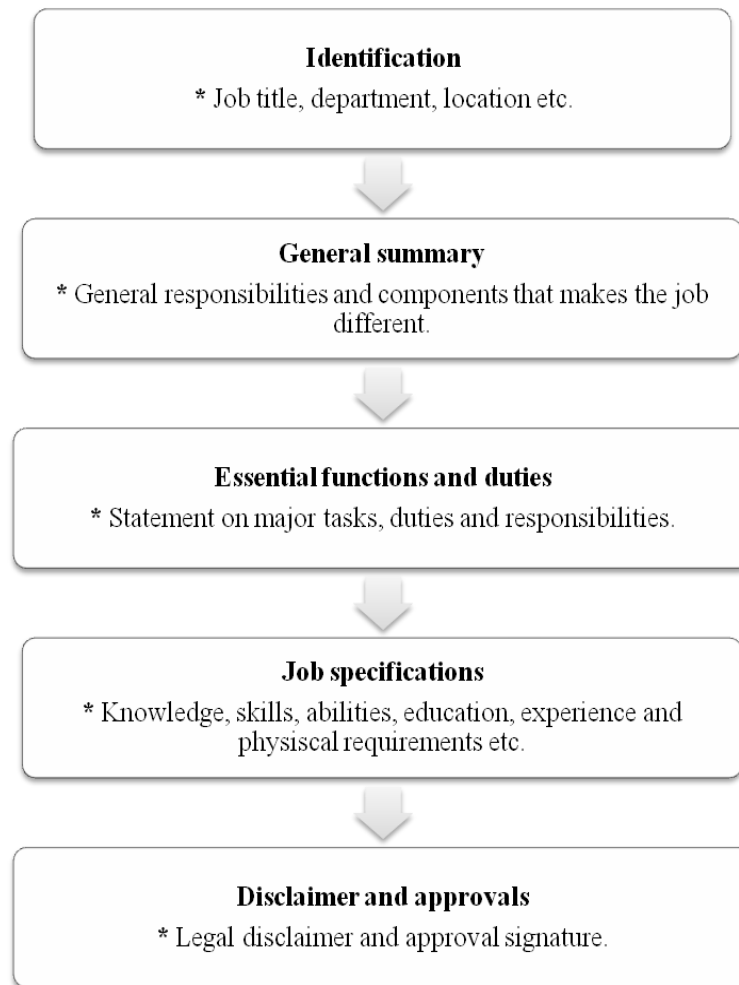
**Identification**

* Job title, department, location etc.

**General summary**

* General responsibilities and components that makes the job different.

**Essential functions and duties**

* Statement on major tasks, duties and responsibilities.

**Job specifications**

* Knowledge, skills, abilities, education, experience and physiscal requirements etc.

**Disclaimer and approvals**

* Legal disclaimer and approval signature.